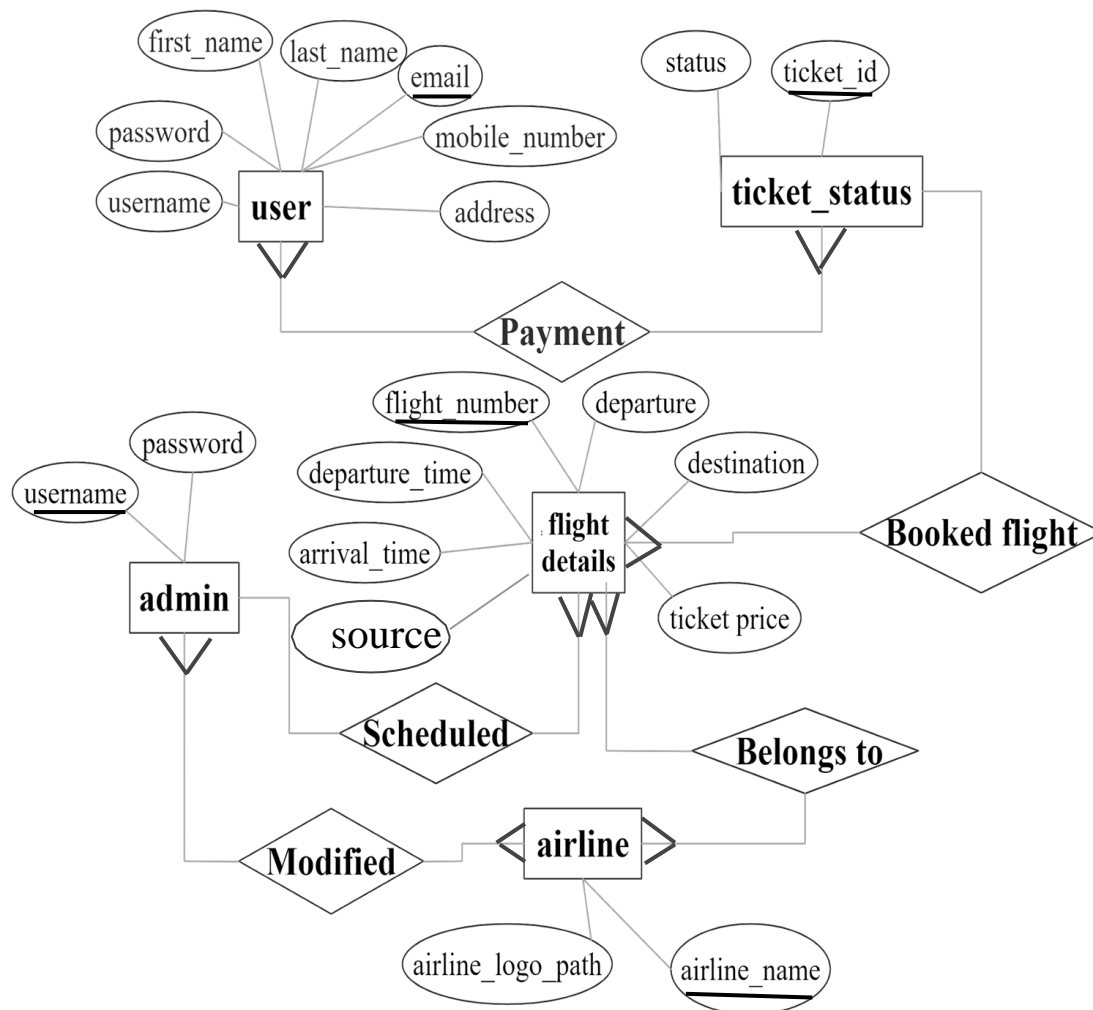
first_name
last_name
email
password
mobile_number
username
user
address

status
ticket_id
ticket_status

Payment

flight_number
departure
password
departure_time
destination
username
flight details
Booked flight
arrival_time
admin
source
ticket price

Scheduled
Belongs to

Modified
airline

airline_logo_path
airline_name